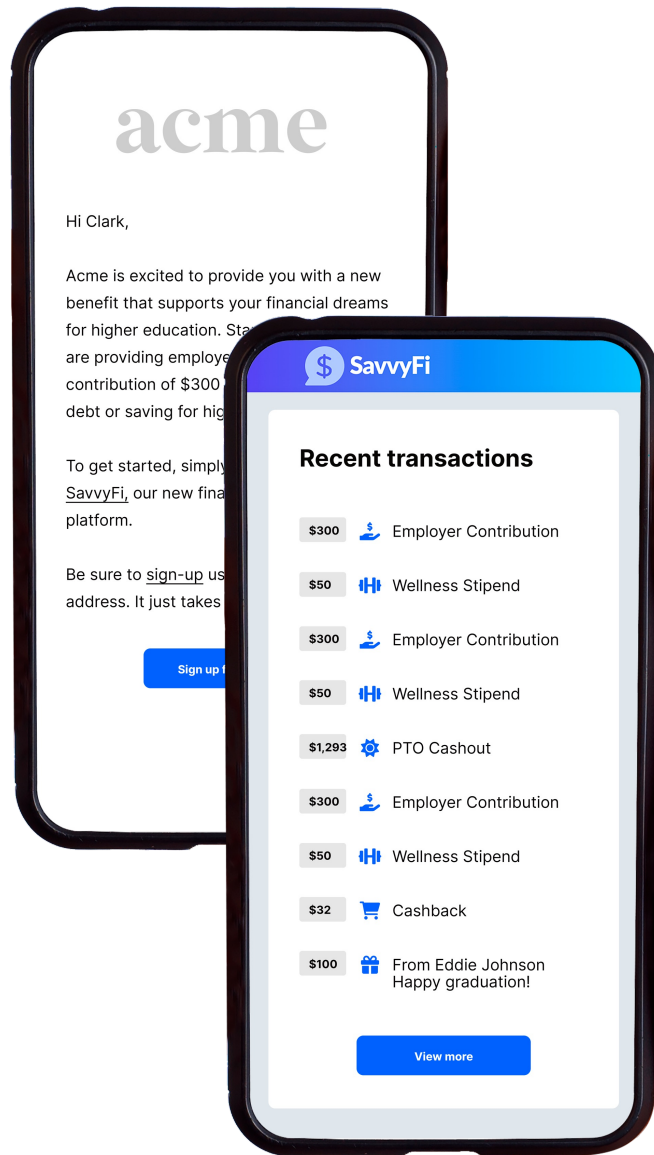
acme

Hi Clark,

Acme is excited to provide you with a new benefit that supports your financial dreams for higher education. Sta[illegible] are providing employe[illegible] contribution of $300 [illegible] debt or saving for hig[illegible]

To get started, simply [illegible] SavvyFi, our new fina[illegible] platform.

Be sure to sign-up us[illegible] address. It just takes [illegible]

Sign up f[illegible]

$ SavvyFi

Recent transactions

$300 Employer Contribution

$50 Wellness Stipend

$300 Employer Contribution

$50 Wellness Stipend

$1,293 PTO Cashout

$300 Employer Contribution

$50 Wellness Stipend

$32 Cashback

$100 From Eddie Johnson Happy graduation!

View more